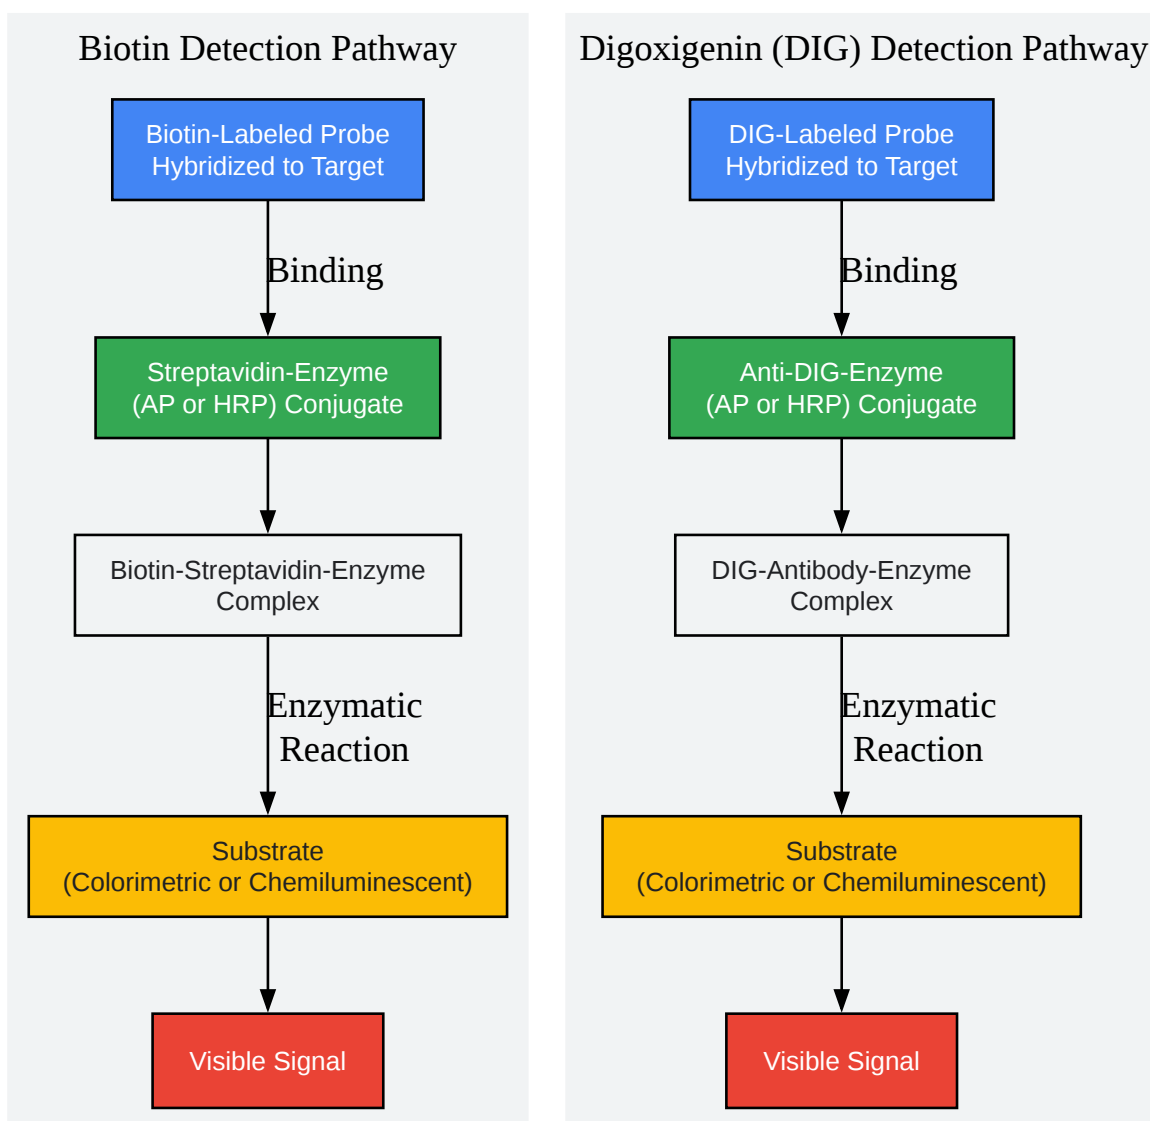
Biotin Detection Pathway

Biotin-Labeled Probe
Hybridized to Target

Binding

Streptavidin-Enzyme
(AP or HRP) Conjugate

Biotin-Streptavidin-Enzyme
Complex

Enzymatic
Reaction

Substrate
(Colorimetric or Chemiluminescent)

Visible Signal

Digoxigenin (DIG) Detection Pathway

DIG-Labeled Probe
Hybridized to Target

Binding

Anti-DIG-Enzyme
(AP or HRP) Conjugate

DIG-Antibody-Enzyme
Complex

Enzymatic
Reaction

Substrate
(Colorimetric or Chemiluminescent)

Visible Signal